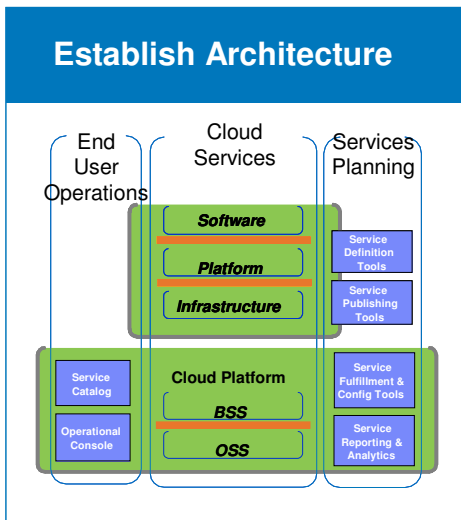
Establish Architecture

End User Operations

Cloud Services

Services Planning

Software

Platform

Infrastructure

Service Definition Tools

Service Publishing Tools

Service Catalog

Operational Console

Cloud Platform

BSS

OSS

Service Fulfillment & Config Tools

Service Reporting & Analytics